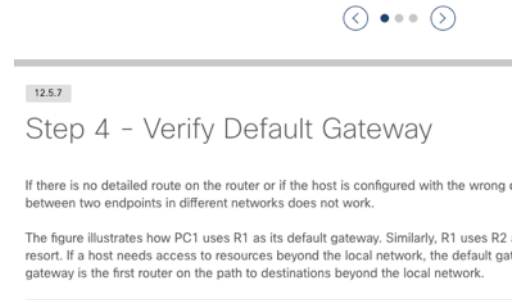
12.5.7

Step 4 - Verify Default Gateway

If there is no detailed route on the router or if the host is configured with the wrong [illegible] between two endpoints in different networks does not work.

The figure illustrates how PC1 uses R1 as its default gateway. Similarly, R1 uses R2 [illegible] resort. If a host needs access to resources beyond the local network, the default gat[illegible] gateway is the first router on the path to destinations beyond the local network.